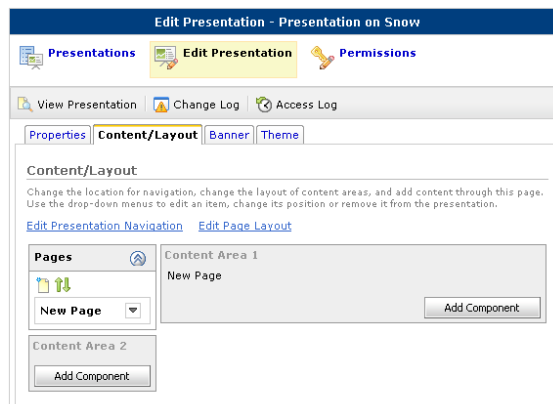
Edit Presentation - Presentation on Snow

Presentations
Edit Presentation
Permissions

View Presentation
Change Log
Access Log

Properties
Content/Layout
Banner
Theme

Content/Layout

Change the location for navigation, change the layout of content areas, and add content through this page. Use the drop-down menus to edit an item, change its position or remove it from the presentation.

Edit Presentation Navigation
Edit Page Layout

Pages

New Page

Content Area 1

New Page

Add Component

Content Area 2

Add Component